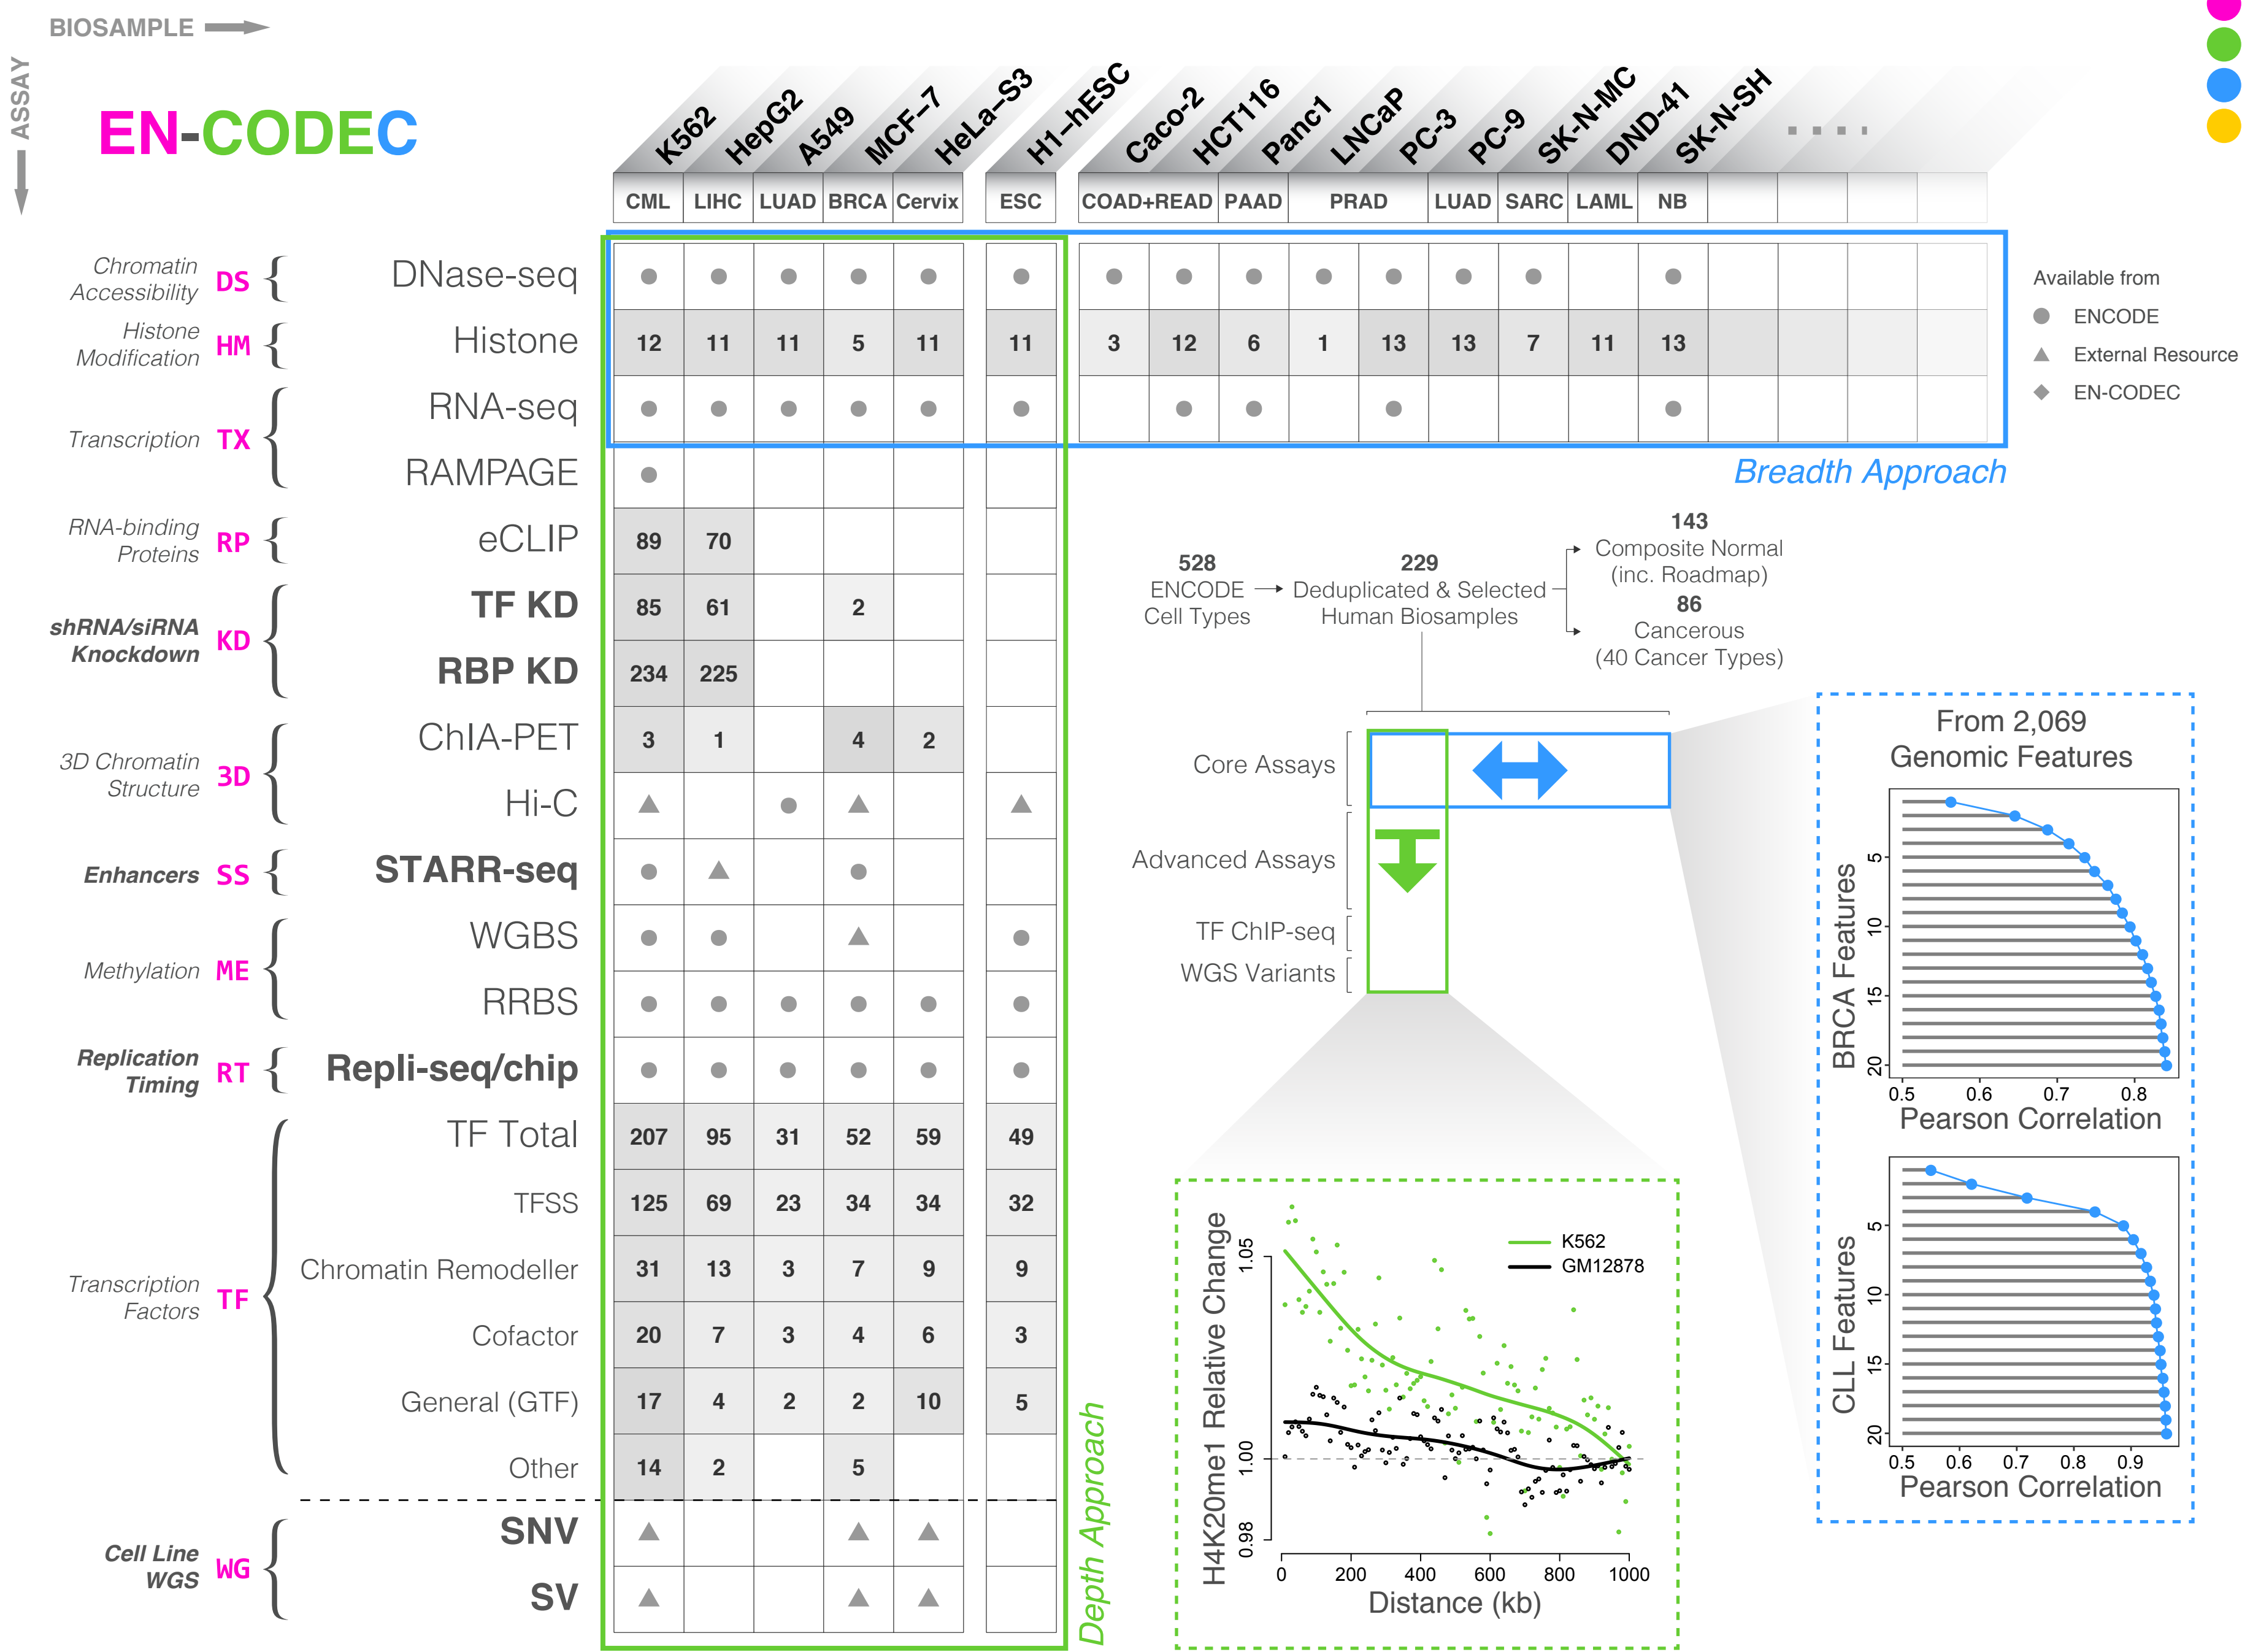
BIOSAMPLE
ASSAY

EN-CODEC

K562 HepG2 A549 MCF-7 HeLa-S3 H1-hESC Caco-2 HCT116 Panc1 LNCaP PC-3 PC-9 SK-N-MC DND-41 SK-N-SH ....

| | | K562 | HepG2 | A549 | MCF-7 | HeLa-S3 | H1-hESC | Caco-2 | HCT116 | Panc1 | LNCaP | PC-3 | PC-9 | SK-N-MC | DND-41 | SK-N-SH |
|---|---|---|---|---|---|---|---|---|---|---|---|---|---|---|---|---|
| | | CML | LIHC | LUAD | BRCA | Cervix | ESC | COAD+READ | | PAAD | PRAD | | LUAD | SARC | LAML | NB |
| Chromatin Accessibility DS | DNase-seq | ● | ● | ● | ● | ● | ● | ● | ● | ● | ● | ● | ● | ● | | ● |
| Histone Modification HM | Histone | 12 | 11 | 11 | 5 | 11 | 11 | 3 | 12 | 6 | 1 | 13 | 13 | 7 | 11 | 13 |
| Transcription TX | RNA-seq | ● | ● | ● | ● | ● | ● | | ● | ● | | ● | | | | ● |
| | RAMPAGE | ● | | | | | | | | | | | | | | |
| RNA-binding Proteins RP | eCLIP | 89 | 70 | | | | | | | | | | | | | |
| shRNA/siRNA Knockdown KD | TF KD | 85 | 61 | | 2 | | | | | | | | | | | |
| | RBP KD | 234 | 225 | | | | | | | | | | | | | |
| 3D Chromatin Structure 3D | ChIA-PET | 3 | 1 | | 4 | 2 | | | | | | | | | | |
| | Hi-C | ▲ | | ● | ▲ | | ▲ | | | | | | | | | |
| Enhancers SS | STARR-seq | ● | ▲ | | ● | | | | | | | | | | | |
| Methylation ME | WGBS | ● | ● | | ▲ | | ● | | | | | | | | | |
| | RRBS | ● | ● | ● | ● | ● | ● | | | | | | | | | |
| Replication Timing RT | Repli-seq/chip | ● | ● | ● | ● | ● | ● | | | | | | | | | |
| Transcription Factors TF | TF Total | 207 | 95 | 31 | 52 | 59 | 49 | | | | | | | | | |
| | TFSS | 125 | 69 | 23 | 34 | 34 | 32 | | | | | | | | | |
| | Chromatin Remodeller | 31 | 13 | 3 | 7 | 9 | 9 | | | | | | | | | |
| | Cofactor | 20 | 7 | 3 | 4 | 6 | 3 | | | | | | | | | |
| | General (GTF) | 17 | 4 | 2 | 2 | 10 | 5 | | | | | | | | | |
| | Other | 14 | 2 | | 5 | | | | | | | | | | | |
| Cell Line WGS WG | SNV | ▲ | | | ▲ | ▲ | | | | | | | | | | |
| | SV | ▲ | | | ▲ | ▲ | | | | | | | | | | |

Available from
● ENCODE
▲ External Resource
◆ EN-CODEC

Breadth Approach
Depth Approach

528 ENCODE Cell Types → 229 Deduplicated & Selected Human Biosamples → 143 Composite Normal (inc. Roadmap) / 86 Cancerous (40 Cancer Types)

Core Assays
Advanced Assays
TF ChIP-seq
WGS Variants

H4K20me1 Relative Change
1.05
1.00
0.98
0 200 400 600 800 1000
Distance (kb)
K562
GM12878

From 2,069 Genomic Features
BRCA Features
5 10 15 20
0.5 0.6 0.7 0.8
Pearson Correlation

CLL Features
5 10 15 20
0.5 0.6 0.7 0.8 0.9
Pearson Correlation